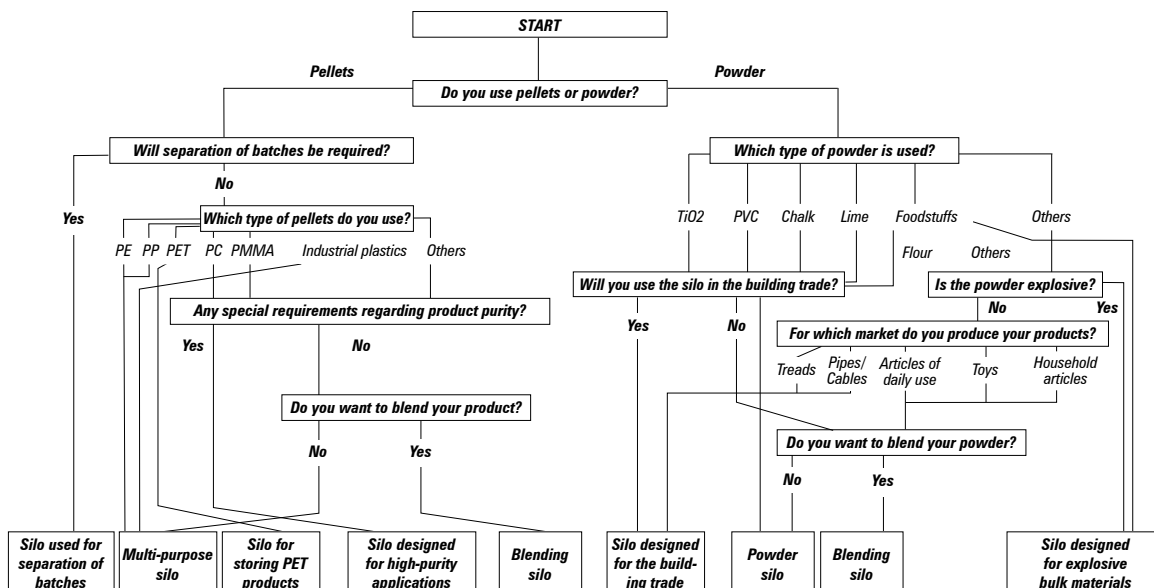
START

Pellets

Powder

Do you use pellets or powder?

Will separation of batches be required?

No

Yes

Which type of pellets do you use?

PE PP PET PC PMMA Industrial plastics Others

Any special requirements regarding product purity?

Yes

No

Do you want to blend your product?

No

Yes

Which type of powder is used?

TiO2 PVC Chalk Lime Foodstuffs Others

Flour

Others

Will you use the silo in the building trade?

Yes

No

Is the powder explosive?

No

Yes

For which market do you produce your products?

Treads Pipes/ Cables Articles of daily use Toys Household articles

Do you want to blend your powder?

No

Yes

Silo used for separation of batches

Multi-purpose silo

Silo for storing PET products

Silo designed for high-purity applications

Blending silo

Silo designed for the building trade

Powder silo

Blending silo

Silo designed for explosive bulk materials